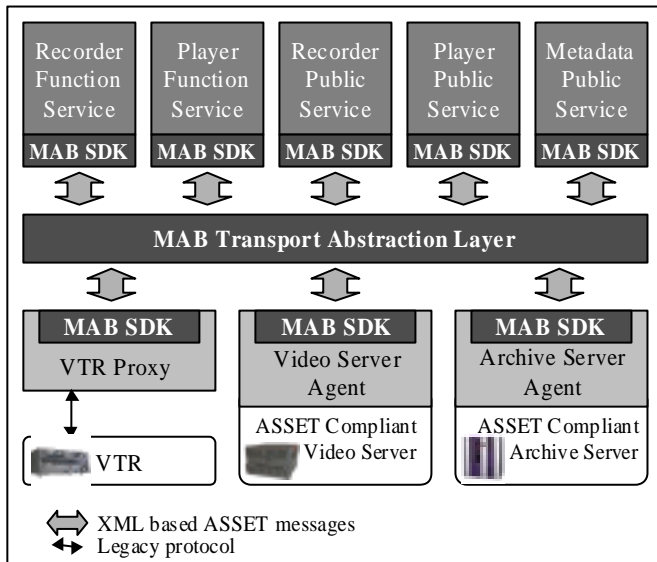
Recorder Function Service
MAB SDK

Player Function Service
MAB SDK

Recorder Public Service
MAB SDK

Player Public Service
MAB SDK

Metadata Public Service
MAB SDK

MAB Transport Abstraction Layer

MAB SDK
VTR Proxy

MAB SDK
Video Server Agent

MAB SDK
Archive Server Agent

VTR

ASSET Compliant Video Server

ASSET Compliant Archive Server

XML based ASSET messages
Legacy protocol